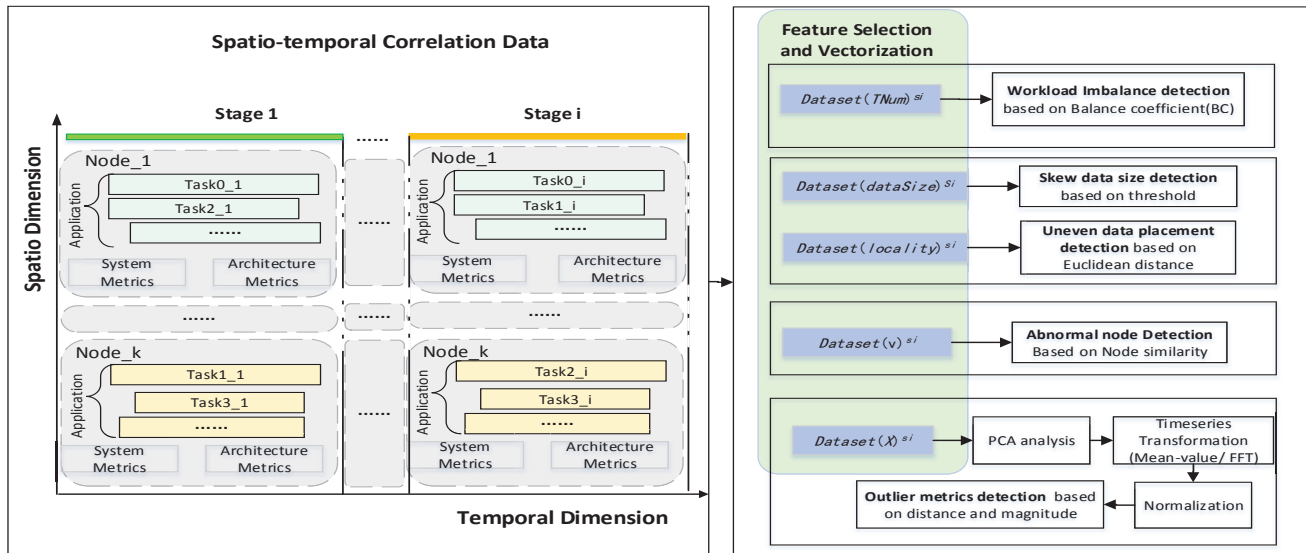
Spatio-temporal Correlation Data

Spatio Dimension

Stage 1

Stage i

......

Node_1
Application
Task0_1
Task2_1
......
System Metrics
Architecture Metrics

......

Node_1
Application
Task0_i
Task1_i
......
System Metrics
Architecture Metrics

......

......

......

Node_k
Application
Task1_1
Task3_1
......
System Metrics
Architecture Metrics

......

Node_k
Application
Task2_i
Task3_i
......
System Metrics
Architecture Metrics

Temporal Dimension

Feature Selection and Vectorization

$Dataset(TNum)^{si}$

Workload Imbalance detection based on Balance coefficient(BC)

$Dataset(dataSize)^{Si}$

Skew data size detection based on threshold

$Dataset(locality)^{si}$

Uneven data placement detection based on Euclidean distance

$Dataset(v)^{si}$

Abnormal node Detection Based on Node similarity

$Dataset(X)^{si}$

PCA analysis

Timeseries Transformation (Mean-value/ FFT)

Normalization

Outlier metrics detection based on distance and magnitude